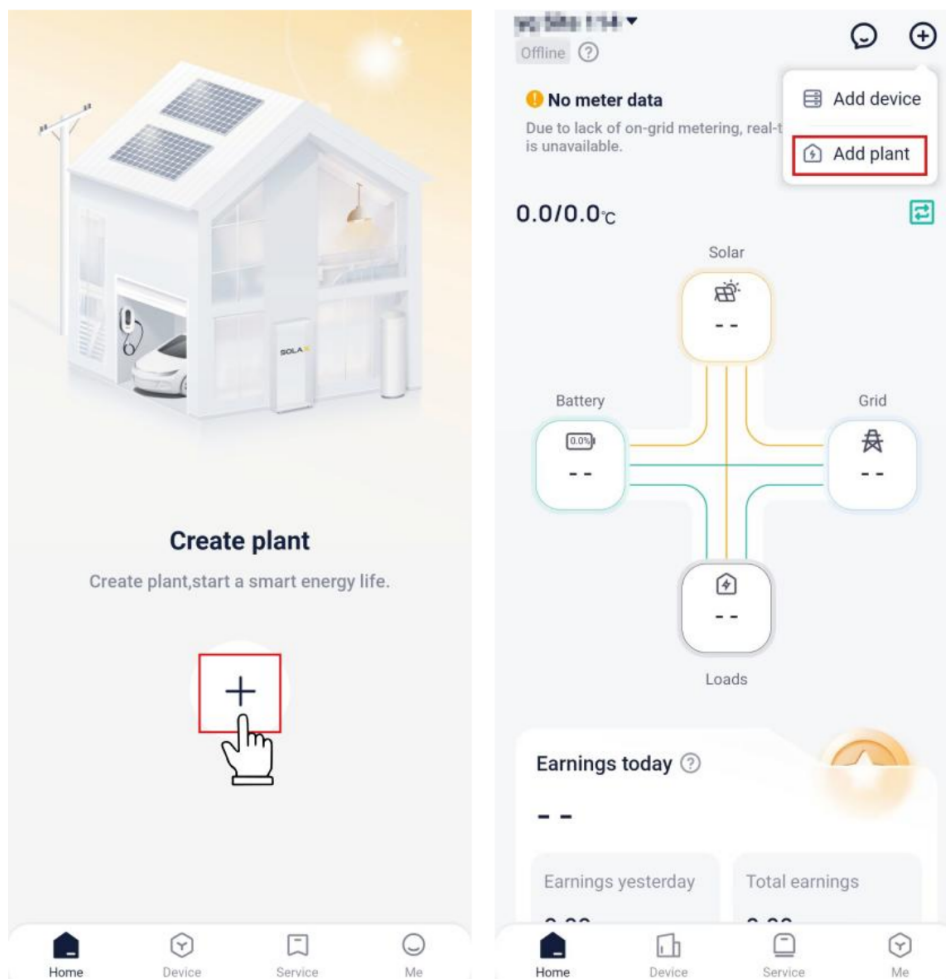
SOLAX

Create plant

Create plant,start a smart energy life.

+

Home Device Service Me

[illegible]

Offline ?

No meter data

Due to lack of on-grid metering, real-t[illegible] is unavailable.

Add device

Add plant

0.0/0.0℃

Solar

- -

Battery

0.0%

- -

Grid

- -

- -

Loads

Earnings today ?

- -

Earnings yesterday

Total earnings

Home Device Service Me